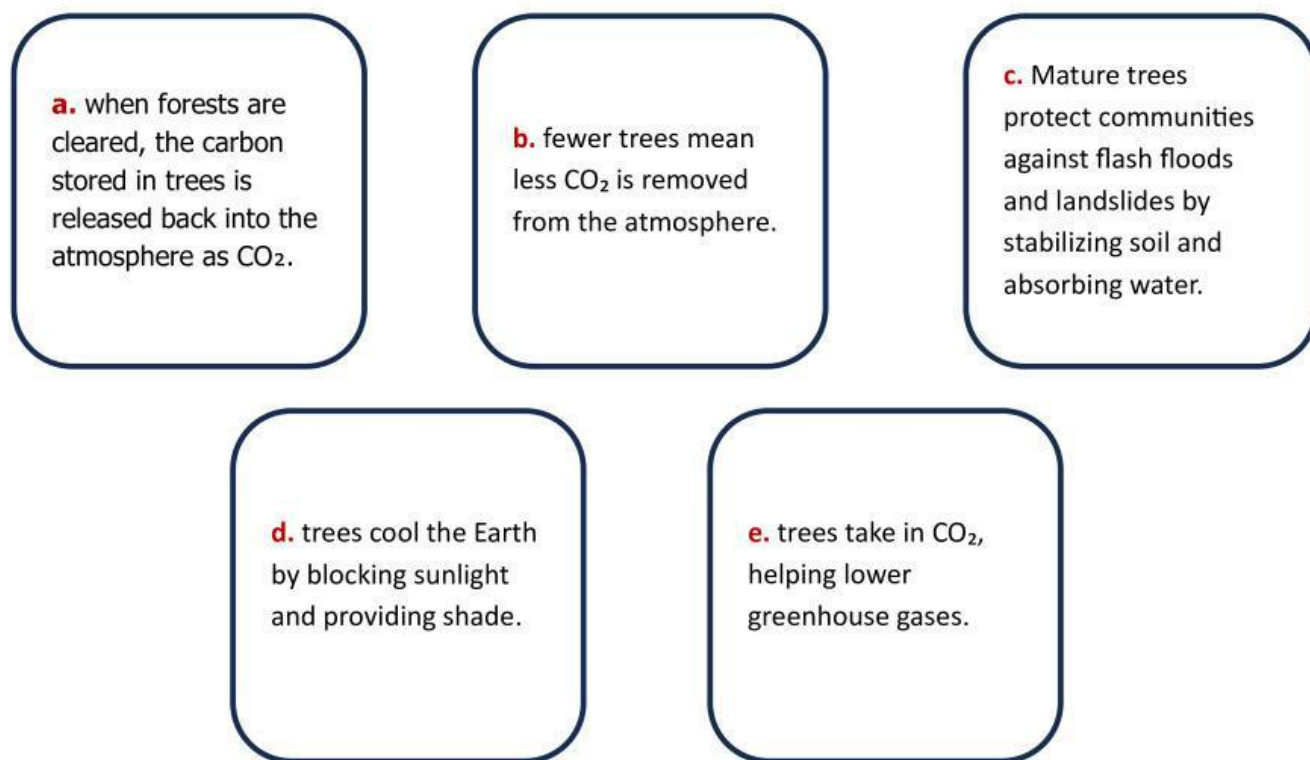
a. when forests are cleared, the carbon stored in trees is released back into the atmosphere as $CO_2$.

b. fewer trees mean less $CO_2$ is removed from the atmosphere.

c. Mature trees protect communities against flash floods and landslides by stabilizing soil and absorbing water.

d. trees cool the Earth by blocking sunlight and providing shade.

e. trees take in $CO_2$, helping lower greenhouse gases.